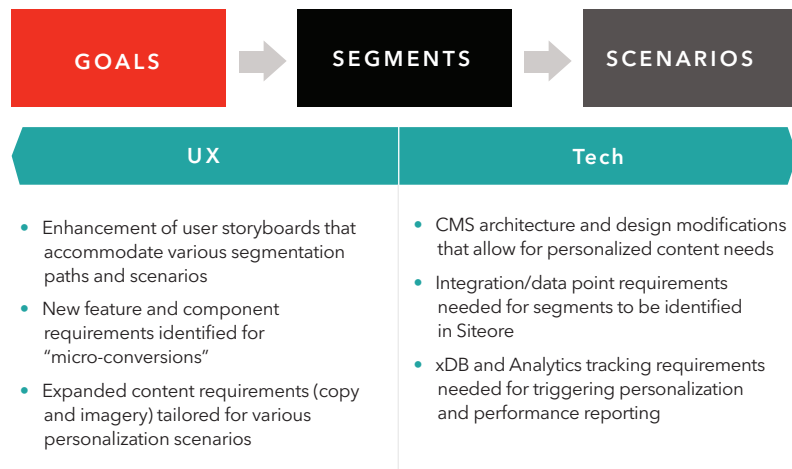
GOALS

SEGMENTS

SCENARIOS

UX

Tech

- Enhancement of user storyboards that accommodate various segmentation paths and scenarios
- New feature and component requirements identified for "micro-conversions"
- Expanded content requirements (copy and imagery) tailored for various personalization scenarios

- CMS architecture and design modifications that allow for personalized content needs
- Integration/data point requirements needed for segments to be identified in Siteore
- xDB and Analytics tracking requirements needed for triggering personalization and performance reporting